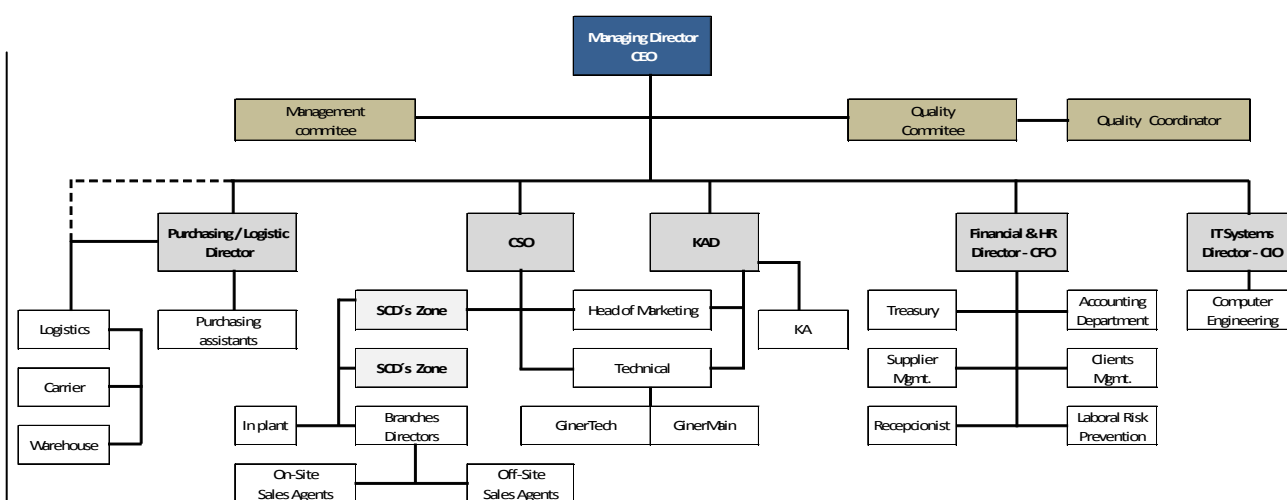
Managing Director
CEO

Management commitee

Quality Commitee

Quality Coordinator

Purchasing / Logistic Director

CSO

KAD

Financial & HR Director - CFO

IT Systems Director - CIO

Logistics

Carrier

Warehouse

Purchasing assistants

SCD's Zone

SCD's Zone

In plant

Branches Directors

On-Site Sales Agents

Off-Site Sales Agents

Head of Marketing

Technical

GinerTech

GinerMain

KA

Treasury

Supplier Mgmt.

Recepcionist

Accounting Department

Clients Mgmt.

Laboral Risk Prevention

Computer Engineering